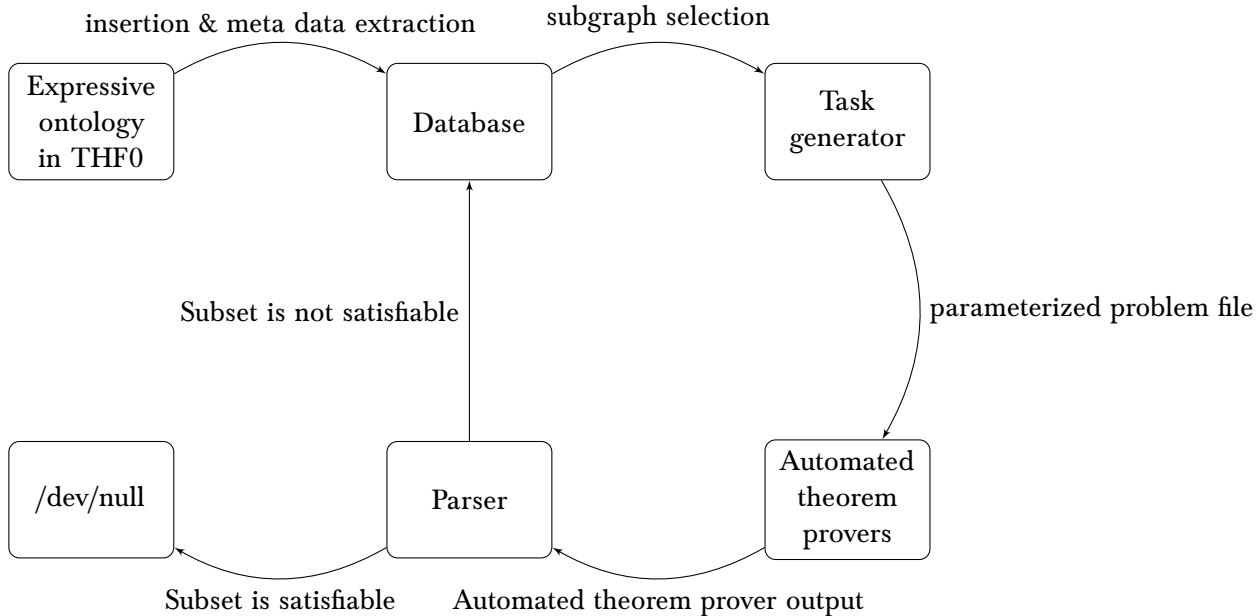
insertion & meta data extraction

subgraph selection

Expressive ontology in THF0

Database

Task generator

Subset is not satisfiable

parameterized problem file

/dev/null

Parser

Automated theorem provers

Subset is satisfiable

Automated theorem prover output